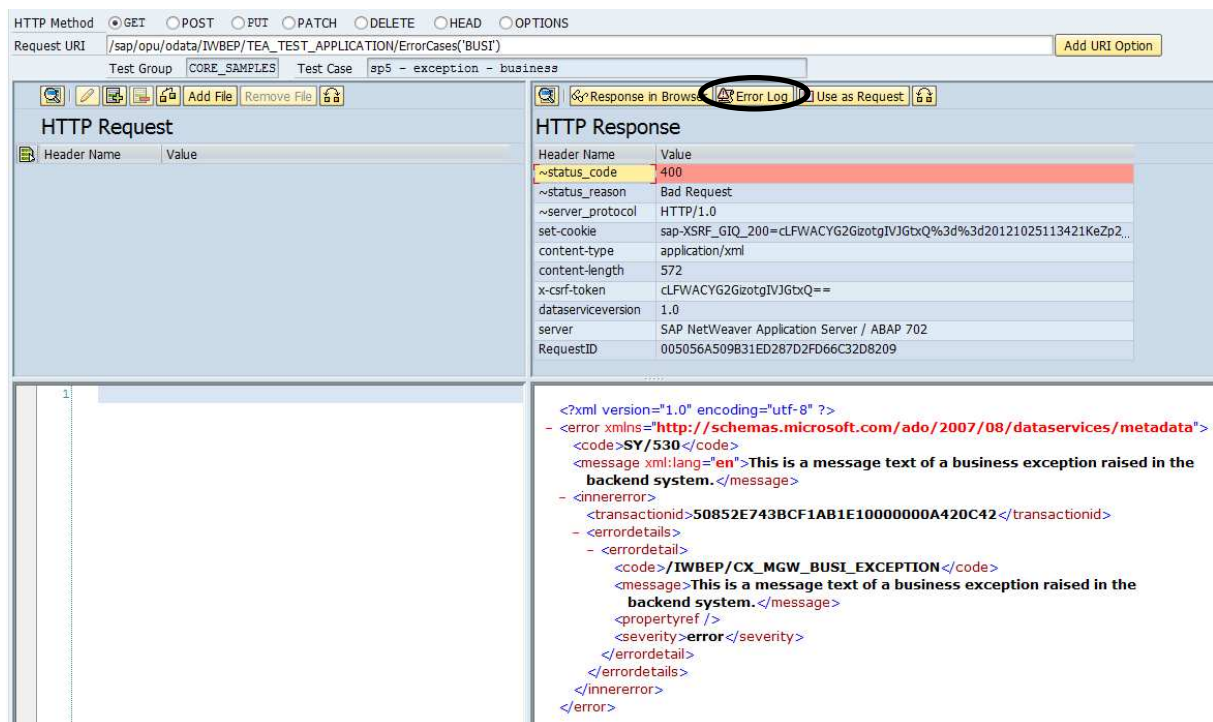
HTTP Method GET POST PUT PATCH DELETE HEAD OPTIONS

Request URI /sap/opu/odata/IWBEP/TEA_TEST_APPLICATION/ErrorCases('BUSI') Add URI Option

Test Group CORE_SAMPLES Test Case sp5 - exception - business

Add File Remove File

HTTP Request

| Header Name | Value |
|---|---|

Response in Browser Error Log Use as Request

HTTP Response

| Header Name | Value |
|---|---|
| ~status_code | 400 |
| ~status_reason | Bad Request |
| ~server_protocol | HTTP/1.0 |
| set-cookie | sap-XSRF_GIQ_200=cLFWACYG2GizotgIVJGtxQ%3d%3d20121025113421KeZp2 |
| content-type | application/xml |
| content-length | 572 |
| x-csrf-token | cLFWACYG2GizotgIVJGtxQ== |
| dataserviceversion | 1.0 |
| server | SAP NetWeaver Application Server / ABAP 702 |
| RequestID | 005056A509B31ED287D2FD66C32D8209 |

1

<?xml version="1.0" encoding="utf-8" ?>
- <error xmlns="http://schemas.microsoft.com/ado/2007/08/dataservices/metadata">
<code>SY/530</code>
<message xml:lang="en">This is a message text of a business exception raised in the backend system.</message>
- <innererror>
<transactionid>50852E743BCF1AB1E10000000A420C42</transactionid>
- <errordetails>
- <errordetail>
<code>/IWBEP/CX_MGW_BUSI_EXCEPTION</code>
<message>This is a message text of a business exception raised in the backend system.</message>
<propertyref />
<severity>error</severity>
</errordetail>
</errordetails>
</innererror>
</error>